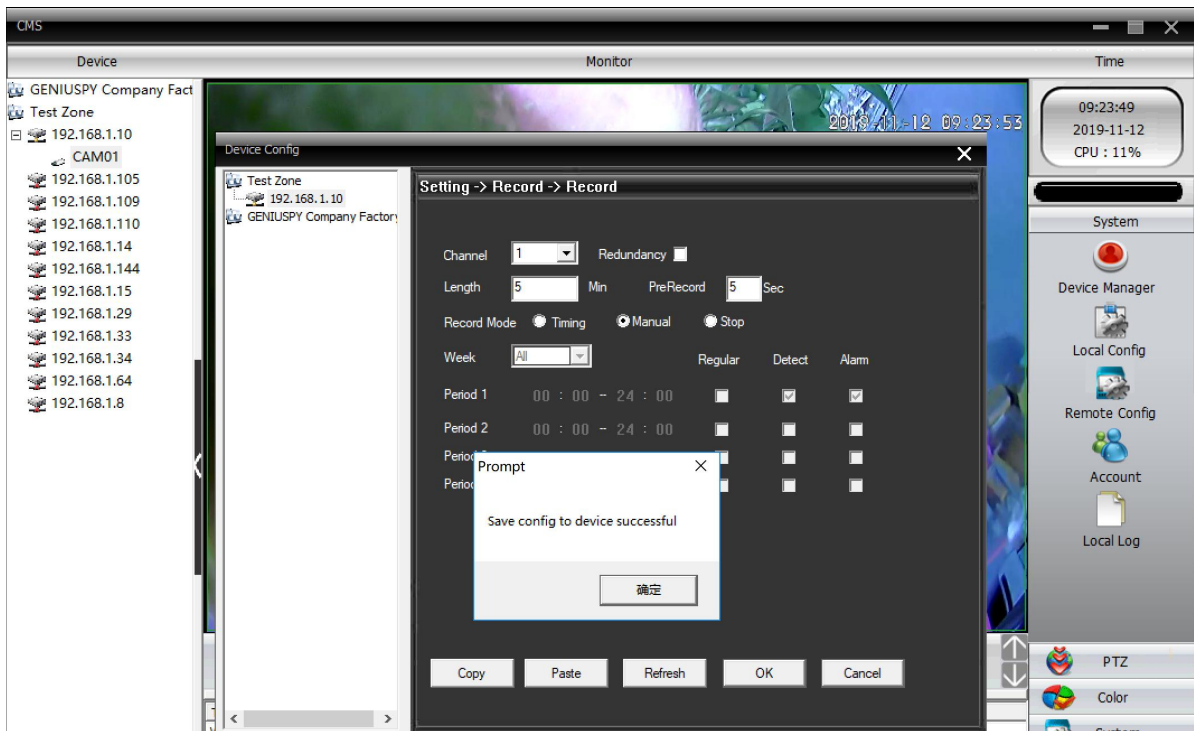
CMS

Device

Monitor

Time

GENIUSPY Company Fact
Test Zone
192.168.1.10
CAM01
192.168.1.105
192.168.1.109
192.168.1.110
192.168.1.14
192.168.1.144
192.168.1.15
192.168.1.29
192.168.1.33
192.168.1.34
192.168.1.64
192.168.1.8

2019-11-12 09:23:53

09:23:49
2019-11-12
CPU : 11%

System

Device Manager

Local Config

Remote Config

Account

Local Log

PTZ

Color

Device Config

Test Zone
192.168.1.10
GENIUSPY Company Factory

Setting -> Record -> Record

Channel 1 Redundancy

Length 5 Min PreRecord 5 Sec

Record Mode Timing Manual Stop

Week All Regular Detect Alarm

Period 1 00 : 00 - 24 : 00

Period 2 00 : 00 - 24 : 00

Period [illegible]

Period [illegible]

Prompt

Save config to device successful

确定

Copy Paste Refresh OK Cancel